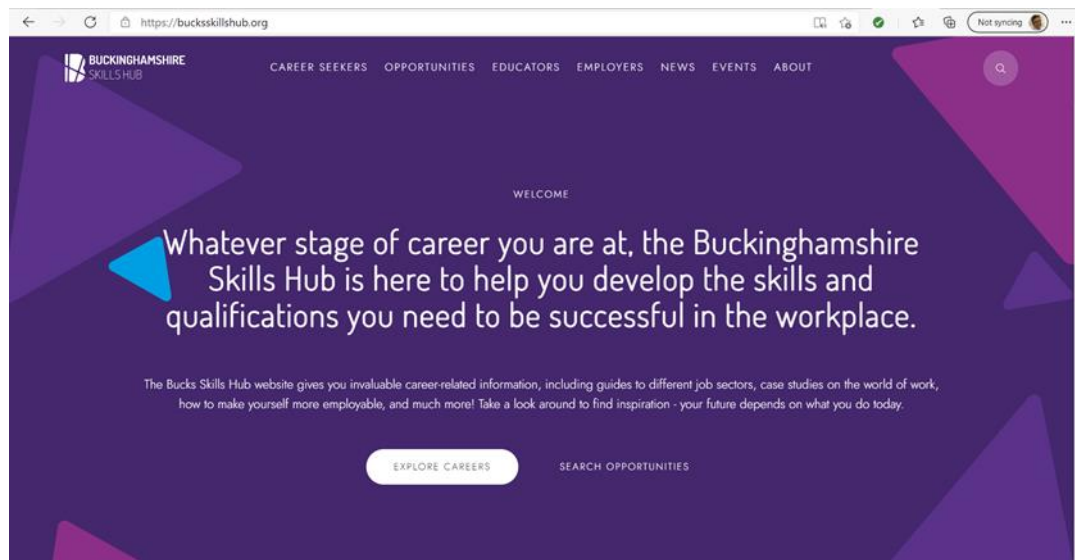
https://bucksskillshub.org

Not syncing

BUCKINGHAMSHIRE SKILLS HUB

CAREER SEEKERS OPPORTUNITIES EDUCATORS EMPLOYERS NEWS EVENTS ABOUT

WELCOME

Whatever stage of career you are at, the Buckinghamshire Skills Hub is here to help you develop the skills and qualifications you need to be successful in the workplace.

The Bucks Skills Hub website gives you invaluable career-related information, including guides to different job sectors, case studies on the world of work, how to make yourself more employable, and much more! Take a look around to find inspiration - your future depends on what you do today.

EXPLORE CAREERS

SEARCH OPPORTUNITIES